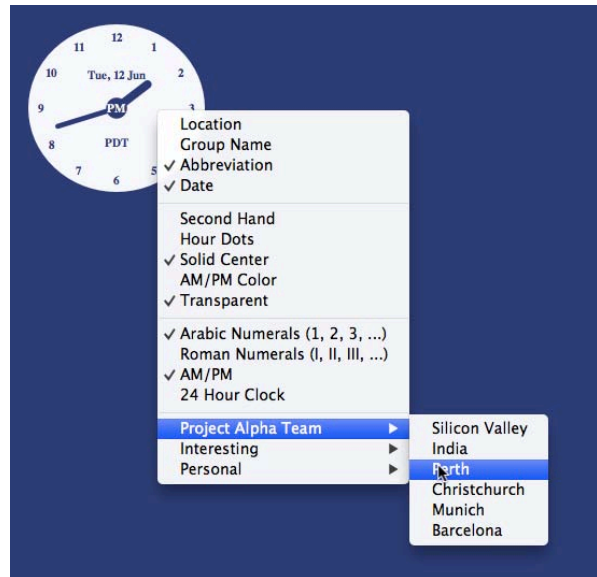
12
1
11
10
Tue, 12 Jun
2
9
PM
3
8
PDT
7
6
5

Location
Group Name
✓ Abbreviation
✓ Date

Second Hand
Hour Dots
✓ Solid Center
AM/PM Color
✓ Transparent

✓ Arabic Numerals (1, 2, 3, ...)
Roman Numerals (I, II, III, ...)
✓ AM/PM
24 Hour Clock

Project Alpha Team ▶
Interesting ▶
Personal ▶

Silicon Valley
India
Perth
Christchurch
Munich
Barcelona